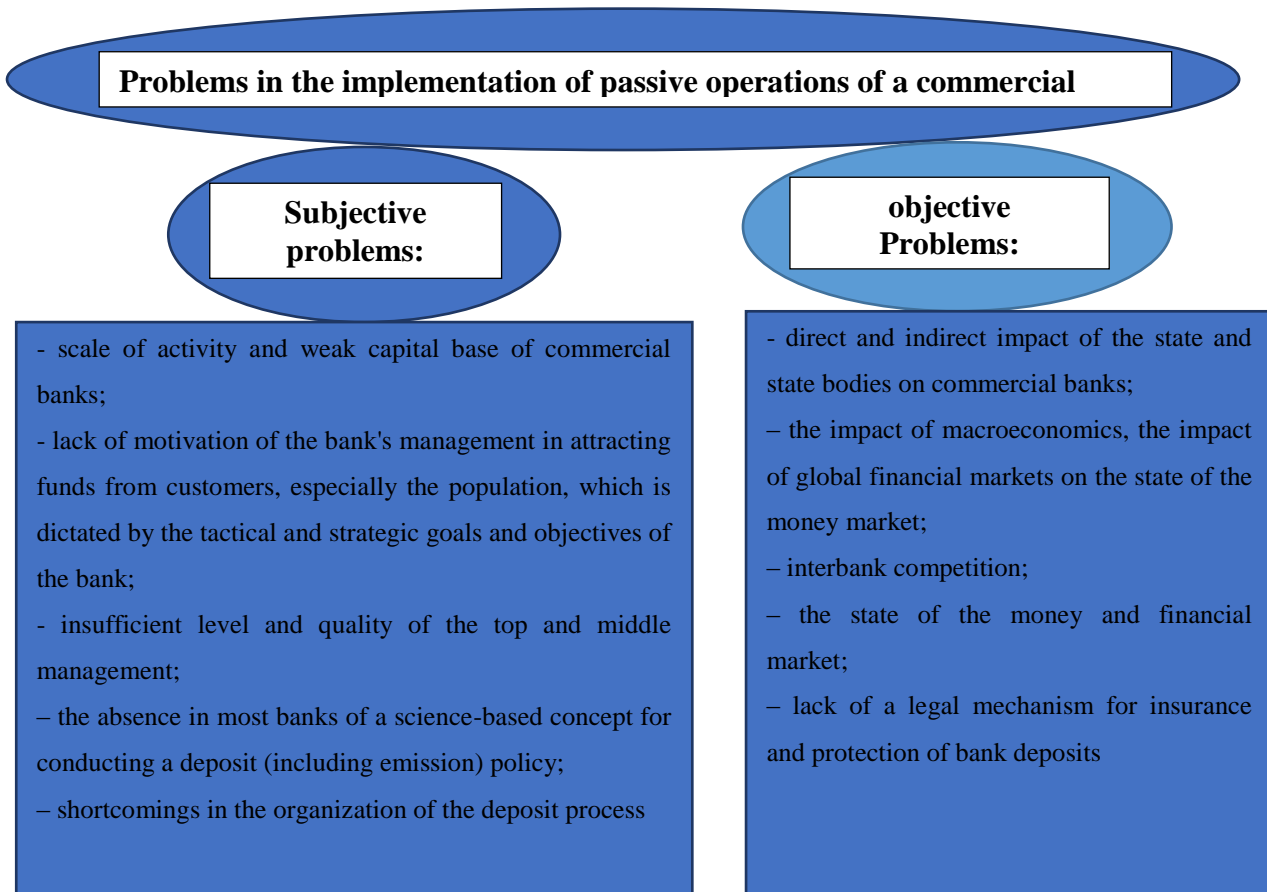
Problems in the implementation of passive operations of a commercial

Subjective problems:

- scale of activity and weak capital base of commercial banks;
- lack of motivation of the bank's management in attracting funds from customers, especially the population, which is dictated by the tactical and strategic goals and objectives of the bank;
- insufficient level and quality of the top and middle management;
– the absence in most banks of a science-based concept for conducting a deposit (including emission) policy;
– shortcomings in the organization of the deposit process

objective Problems:

- direct and indirect impact of the state and state bodies on commercial banks;
– the impact of macroeconomics, the impact of global financial markets on the state of the money market;
– interbank competition;
– the state of the money and financial market;
– lack of a legal mechanism for insurance and protection of bank deposits